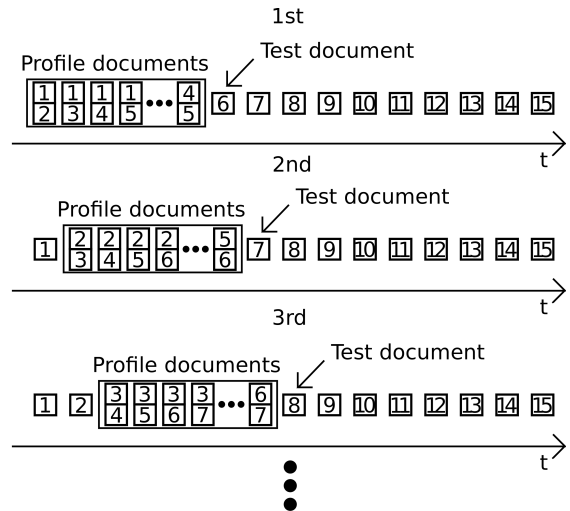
1st

Profile documents

Test document

$\frac{1}{2}$ $\frac{1}{3}$ $\frac{1}{4}$ $\frac{1}{5}$ ••• $\frac{4}{5}$ 6 7 8 9 10 11 12 13 14 15

t

2nd

Profile documents

Test document

1 $\frac{2}{3}$ $\frac{2}{4}$ $\frac{2}{5}$ $\frac{2}{6}$ ••• $\frac{5}{6}$ 7 8 9 10 11 12 13 14 15

t

3rd

Profile documents

Test document

1 2 $\frac{3}{4}$ $\frac{3}{5}$ $\frac{3}{6}$ $\frac{3}{7}$ ••• $\frac{6}{7}$ 8 9 10 11 12 13 14 15

t